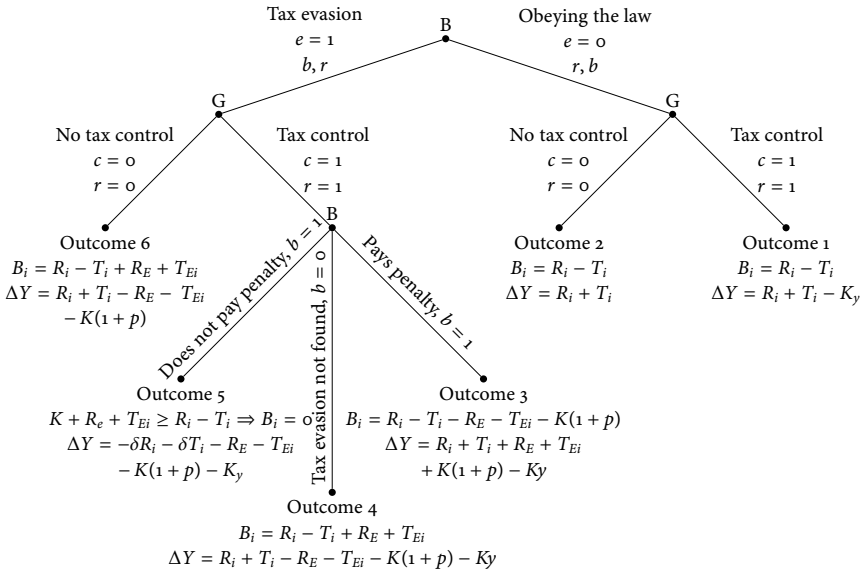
Tax evasion
$e = 1$
$b, r$

B

Obeying the law
$e = 0$
$r, b$

G

G

No tax control
$c = 0$
$r = 0$

Tax control
$c = 1$
$r = 1$

No tax control
$c = 0$
$r = 0$

Tax control
$c = 1$
$r = 1$

B

Outcome 6
$B_i = R_i - T_i + R_E + T_{Ei}$
$\Delta Y = R_i + T_i - R_E - T_{Ei}$
$- K(1 + p)$

Does not pay penalty, $b = 1$

Tax evasion not found, $b = 0$

Pays penalty, $b = 1$

Outcome 2
$B_i = R_i - T_i$
$\Delta Y = R_i + T_i$

Outcome 1
$B_i = R_i - T_i$
$\Delta Y = R_i + T_i - K_y$

Outcome 5
$K + R_e + T_{Ei} \geq R_i - T_i \Rightarrow B_i = 0$
$\Delta Y = -\delta R_i - \delta T_i - R_E - T_{Ei}$
$- K(1 + p) - K_y$

Outcome 3
$B_i = R_i - T_i - R_E - T_{Ei} - K(1 + p)$
$\Delta Y = R_i + T_i + R_E + T_{Ei}$
$+ K(1 + p) - Ky$

Outcome 4
$B_i = R_i - T_i + R_E + T_{Ei}$
$\Delta Y = R_i + T_i - R_E - T_{Ei} - K(1 + p) - Ky$